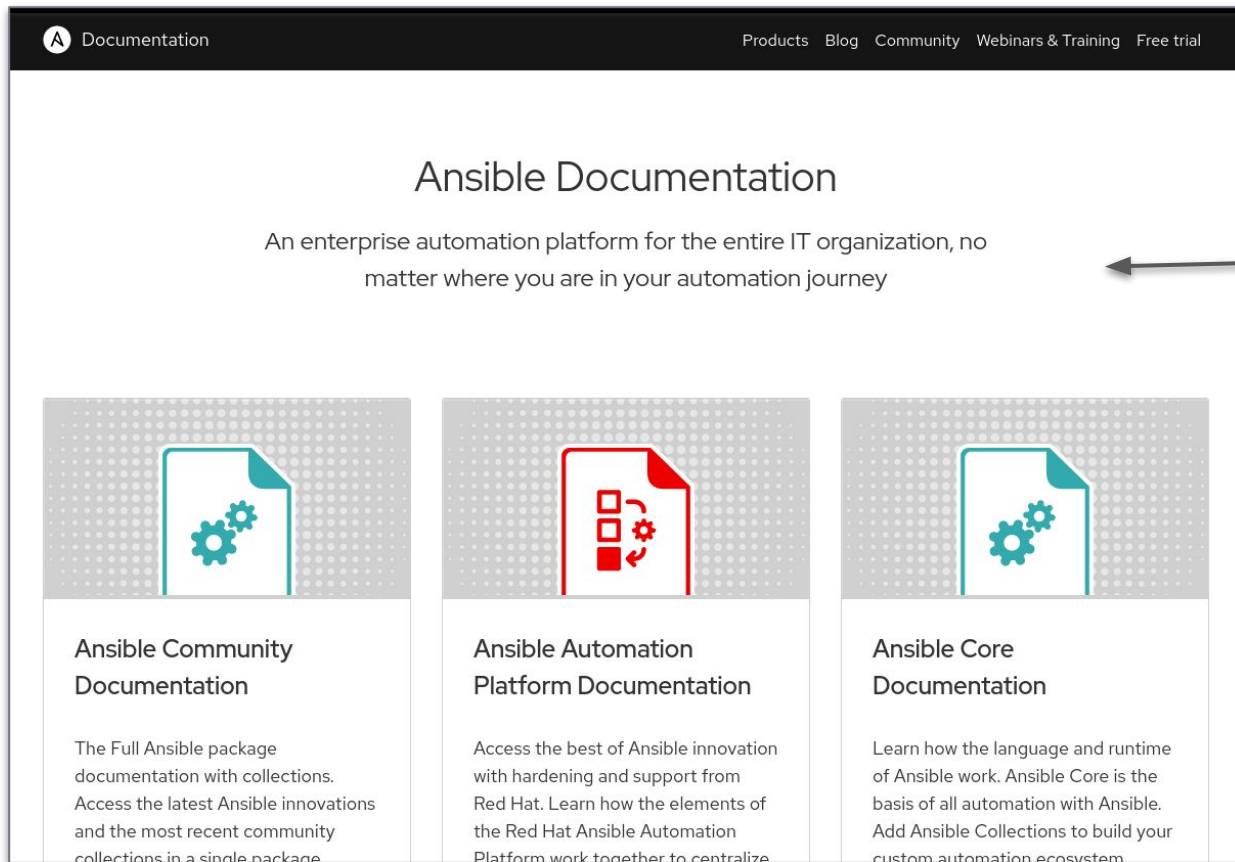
Documentation

Products Blog Community Webinars & Training Free trial

Ansible Documentation

An enterprise automation platform for the entire IT organization, no matter where you are in your automation journey

Ansible Community Documentation

The Full Ansible package documentation with collections. Access the latest Ansible innovations and the most recent community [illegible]

Ansible Automation Platform Documentation

Access the best of Ansible innovation with hardening and support from Red Hat. Learn how the elements of the Red Hat Ansible Automation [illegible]

Ansible Core Documentation

Learn how the language and runtime of Ansible work. Ansible Core is the basis of all automation with Ansible. Add Ansible Collections to build your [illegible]